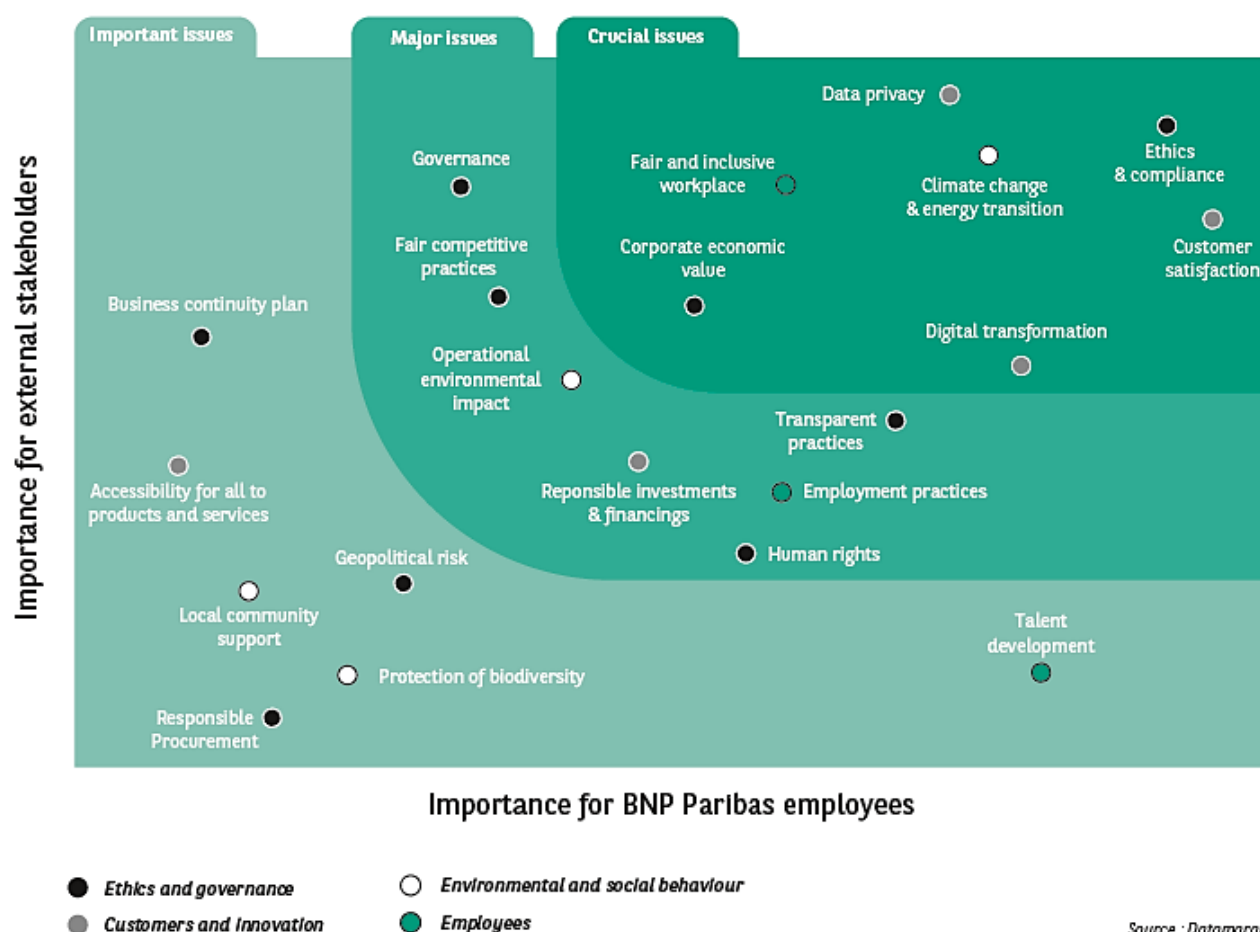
Important issues

Major issues

Crucial issues

Data privacy

Ethics & compliance

Fair and inclusive workplace

Climate change & energy transition

Customer satisfaction

Governance

Fair competitive practices

Corporate economic value

Business continuity plan

Digital transformation

Operational environmental impact

Transparent practices

Accessibility for all to products and services

Reponsible investments & financings

Employment practices

Human rights

Geopolitical risk

Local community support

Talent development

Protection of biodiversity

Responsible Procurement

Importance for external stakeholders

Importance for BNP Paribas employees

Ethics and governance

Customers and Innovation

Environmental and social behaviour

Employees

Source : Datamar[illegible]